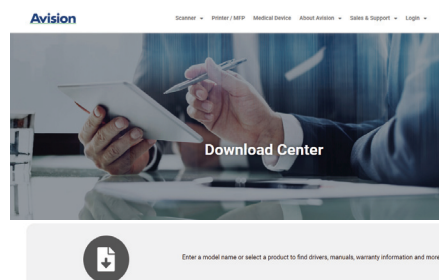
Avision

Scanner ▾ Printer / MFP Medical Device About Avision ▾ Sales & Support ▾ Login ▾

Download Center

Enter a model name or select a product to find drivers, manuals, warranty information and more